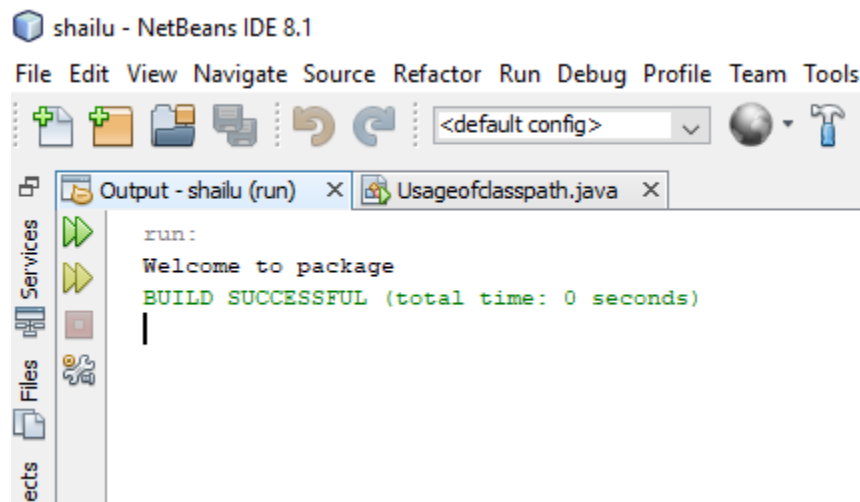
shailu - NetBeans IDE 8.1

File Edit View Navigate Source Refactor Run Debug Profile Team Tools

<default config>

Output - shailu (run) × Usageofclasspath.java ×

Services

Files

ects

run:
Welcome to package
BUILD SUCCESSFUL (total time: 0 seconds)